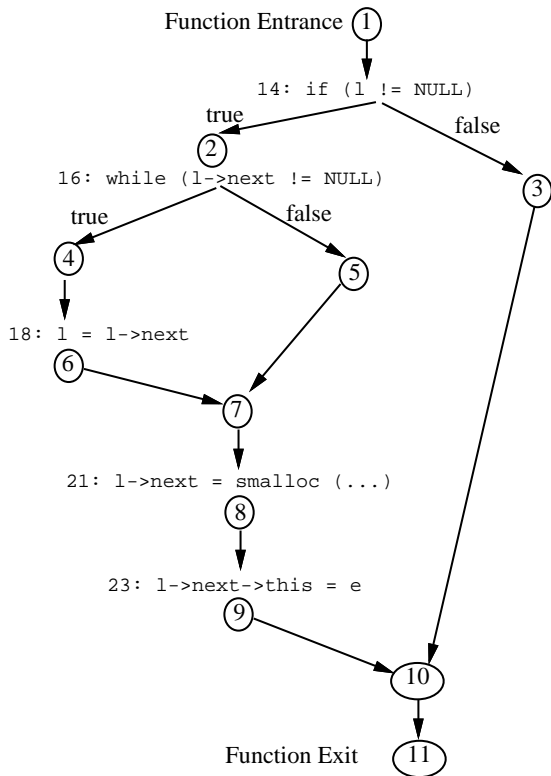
Function Entrance 1

14: if (l != NULL)

true

false

2

16: while (l->next != NULL)

true

false

3

4

5

18: l = l->next

6

7

21: l->next = smalloc (...)

8

23: l->next->this = e

9

10

Function Exit 11